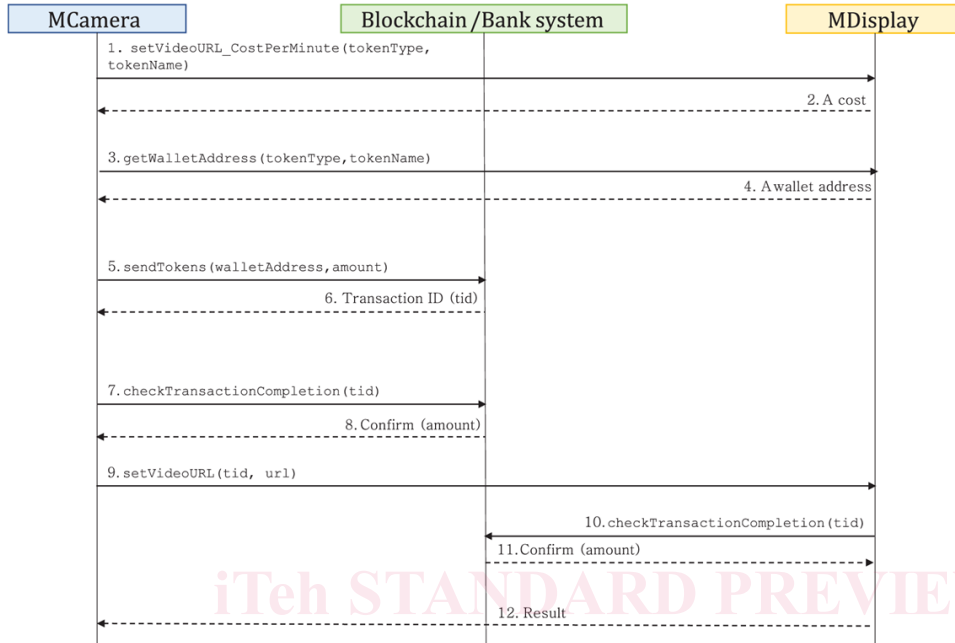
MCamera

Blockchain /Bank system

MDisplay

1. setVideoURL_CostPerMinute(tokenType, tokenName)

2. A cost

3. getWalletAddress(tokenType,tokenName)

4. A wallet address

5. sendTokens(walletAddress,amount)

6. Transaction ID (tid)

7. checkTransactionCompletion(tid)

8. Confirm (amount)

9. setVideoURL(tid, url)

10. checkTransactionCompletion(tid)

11. Confirm (amount)

iTeh STANDARD PREVIE

12. Result